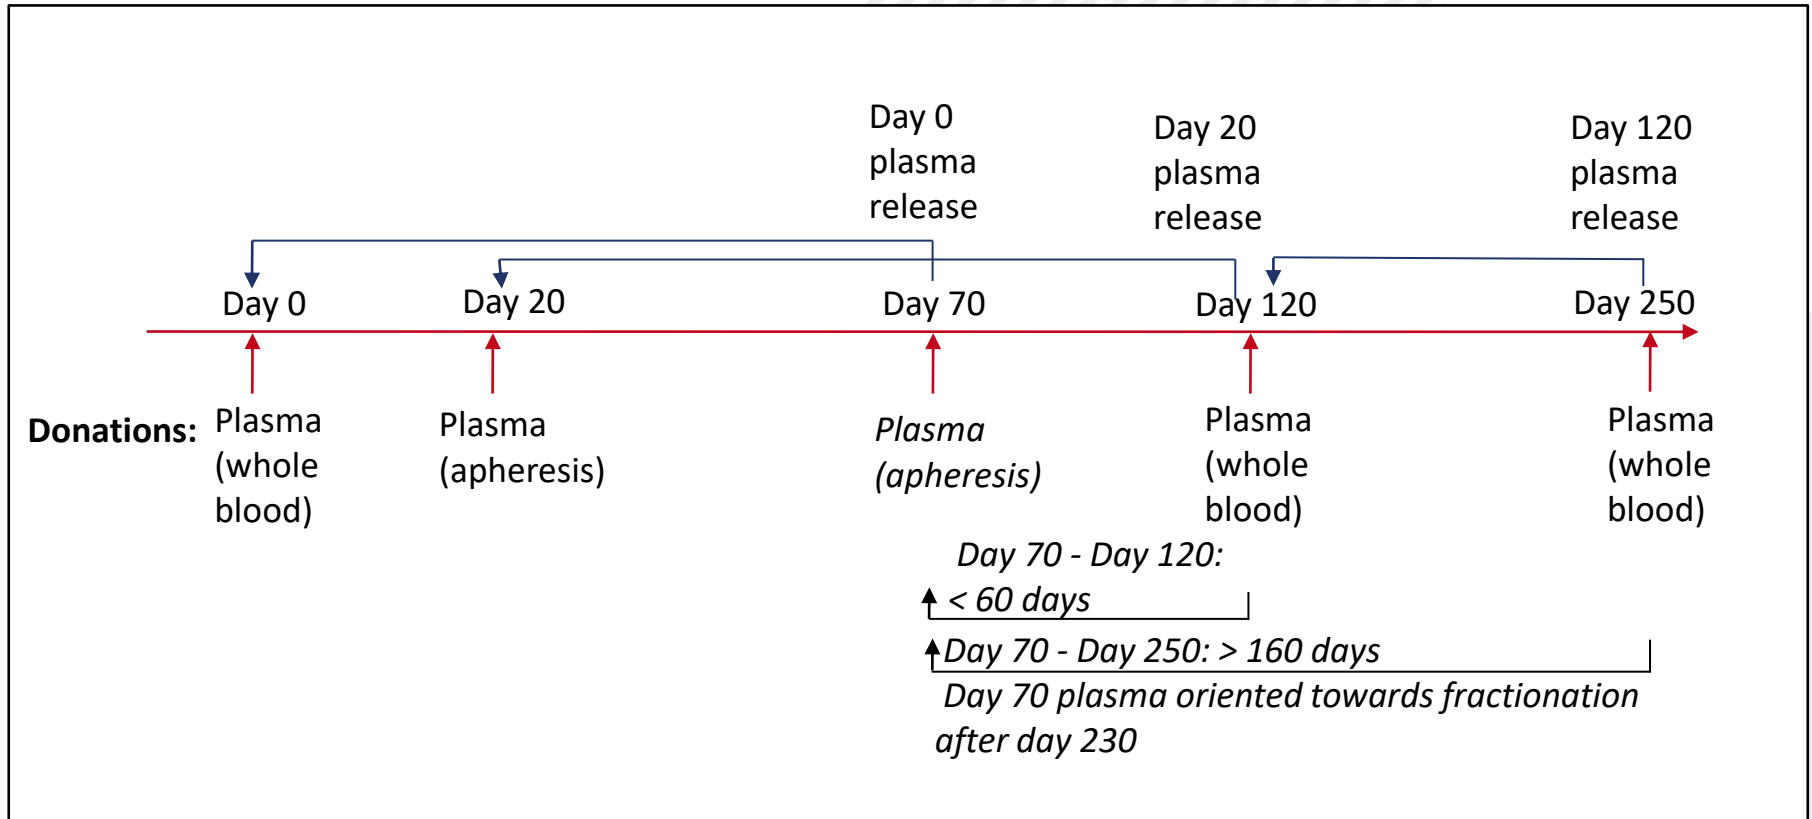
Day 0 plasma release

Day 20 plasma release

Day 120 plasma release

Day 0

Day 20

Day 70

Day 120

Day 250

Donations:

Plasma (whole blood)

Plasma (apheresis)

*Plasma (apheresis)*

Plasma (whole blood)

Plasma (whole blood)

*Day 70 - Day 120: < 60 days*

*Day 70 - Day 250: > 160 days*

*Day 70 plasma oriented towards fractionation after day 230*